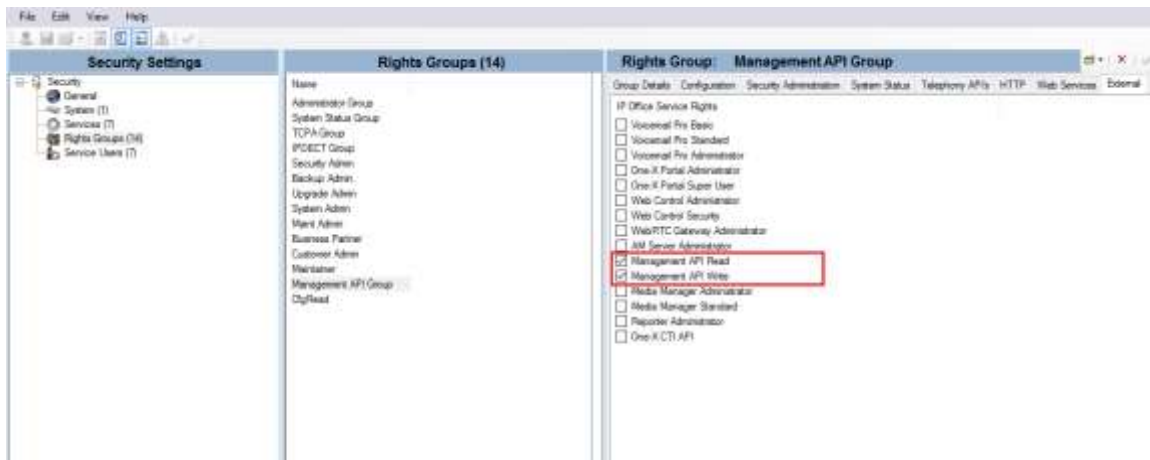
File Edit View Help

Security Settings

Security
General
System (1)
Services (7)
Rights Groups (14)
Service Users (7)

Rights Groups (14)

Name
Administrator Group
System Status Group
TCPA Group
IPDECT Group
Security Admin
Backup Admin
Upgrade Admin
System Admin
Maint Admin
Business Partner
Customer Admin
Maintainer
Management API Group
CfgRead

Rights Group: Management API Group

Group Details | Configuration | Security Administration | System Status | Telephony APIs | HTTP | Web Services | External

IP Office Service Rights
Voicemail Pro Basic
Voicemail Pro Standard
Voicemail Pro Administrator
One-X Portal Administrator
One-X Portal Super User
Web Control Administrator
Web Control Security
WebRTC Gateway Administrator
AM Server Administrator
Management API Read
Management API Write
Media Manager Administrator
Media Manager Standard
Reporter Administrator
One-X CTI API